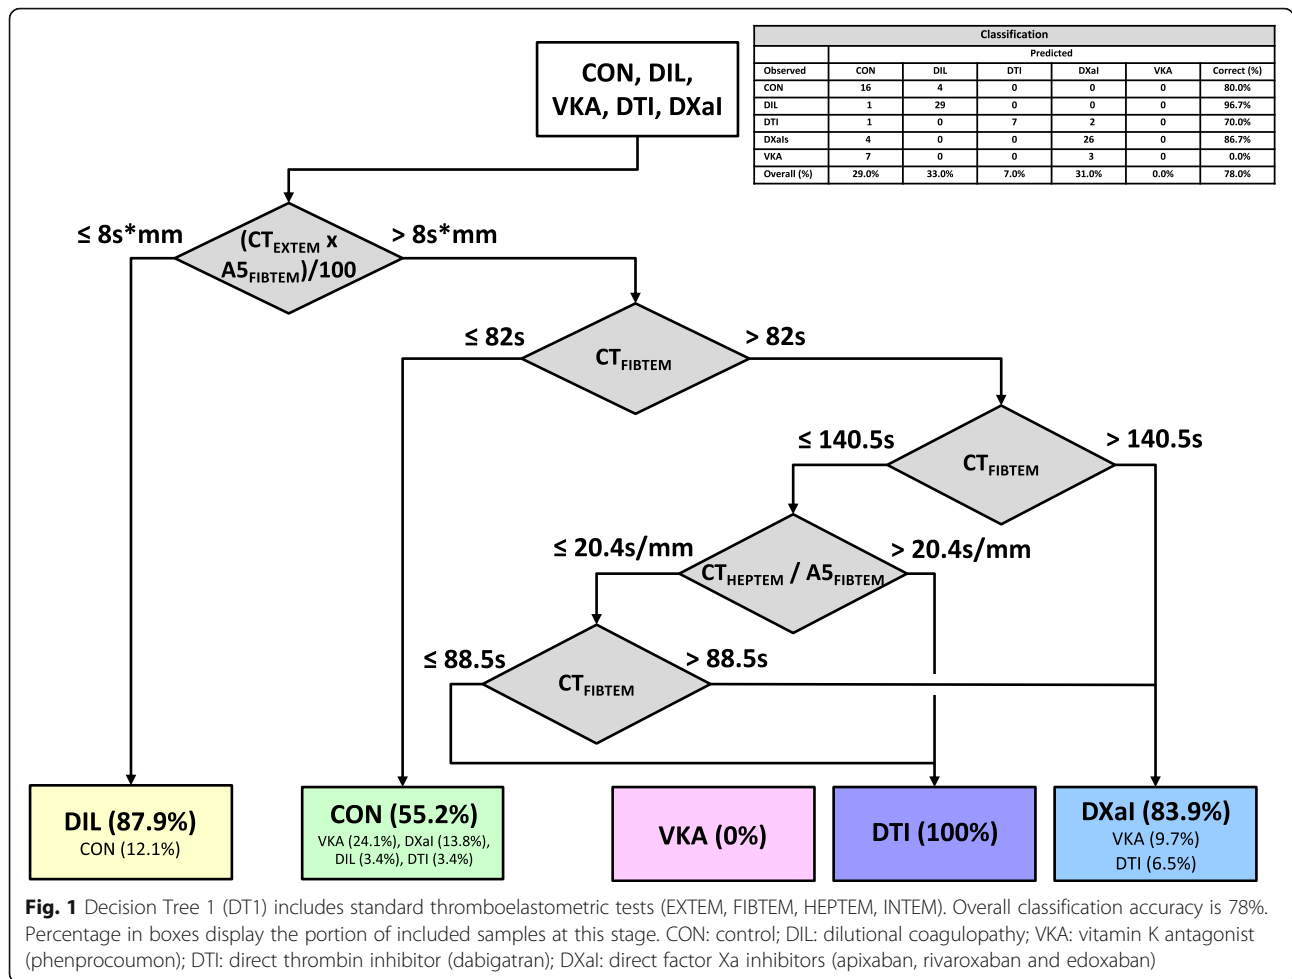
CON, DIL, VKA, DTI, DXaI

| Classification | | | | | | |
|---|---|---|---|---|---|---|
| | Predicted | | | | | |
| Observed | CON | DIL | DTI | DXaI | VKA | Correct (%) |
| CON | 16 | 4 | 0 | 0 | 0 | 80.0% |
| DIL | 1 | 29 | 0 | 0 | 0 | 96.7% |
| DTI | 1 | 0 | 7 | 2 | 0 | 70.0% |
| DXaIs | 4 | 0 | 0 | 26 | 0 | 86.7% |
| VKA | 7 | 0 | 0 | 3 | 0 | 0.0% |
| Overall (%) | 29.0% | 33.0% | 7.0% | 31.0% | 0.0% | 78.0% |

≤ 8s*mm

$(CT_{EXTEM}$ x $A5_{FIBTEM})/100$

> 8s*mm

≤ 82s

$CT_{FIBTEM}$

> 82s

≤ 140.5s

$CT_{FIBTEM}$

> 140.5s

≤ 20.4s/mm

$CT_{HEPTEM}$ / $A5_{FIBTEM}$

> 20.4s/mm

≤ 88.5s

$CT_{FIBTEM}$

> 88.5s

DIL (87.9%)
CON (12.1%)

CON (55.2%)
VKA (24.1%), DXaI (13.8%), DIL (3.4%), DTI (3.4%)

VKA (0%)

DTI (100%)

DXaI (83.9%)
VKA (9.7%)
DTI (6.5%)

Fig. 1 Decision Tree 1 (DT1) includes standard thromboelastometric tests (EXTEM, FIBTEM, HEPTEM, INTEM). Overall classification accuracy is 78%. Percentage in boxes display the portion of included samples at this stage. CON: control; DIL: dilutional coagulopathy; VKA: vitamin K antagonist (phenprocoumon); DTI: direct thrombin inhibitor (dabigatran); DXaI: direct factor Xa inhibitors (apixaban, rivaroxaban and edoxaban)